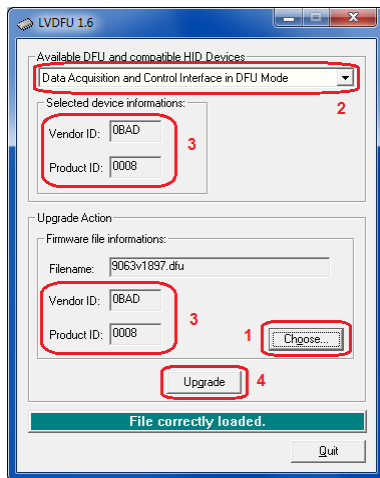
LVDFU 1.6

Available DFU and compatible HID Devices

Data Acquisition and Control Interface in DFU Mode

2

Selected device informations:

Vendor ID: 0BAD

Product ID: 0008

3

Upgrade Action

Firmware file informations:

Filename: 9063v1897.dfu

Vendor ID: 0BAD

Product ID: 0008

3

1

Choose...

Upgrade

4

File correctly loaded.

Quit